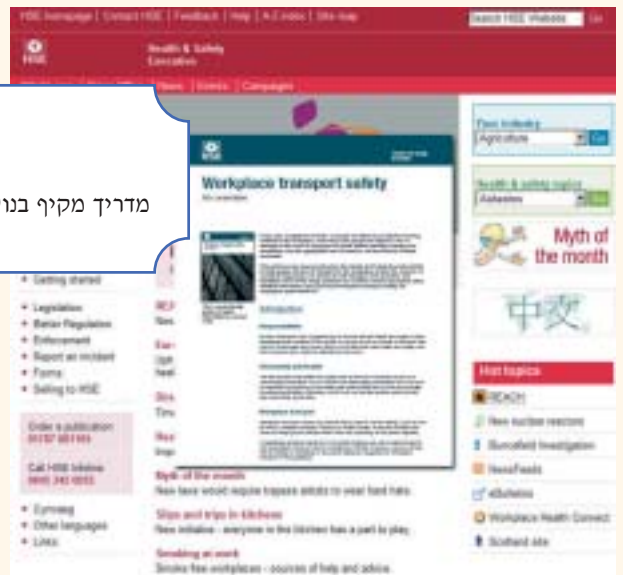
HSE homepage | Contact HSE | Feedback | Help | A-Z index | Site map

Search HSE Website

Go

HSE

Health & Safety Executive

News | Events | Campaigns

מדריך מקיף בנו

HSE

Workplace transport safety

Introduction

Your industry

Agriculture

Go

Health & safety topics

Asbestos

Go

Myth of the month

中文

Hot topics

REACH

New nuclear reactors

Buncefield Investigation

News Feeds

eBulletins

Workplace Health Connect

Scotland site

Getting started

Legislation

Better Regulation

Enforcement

Report an incident

Forms

Selling to HSE

Order a publication 01787 881165

Call HSE Infoline 0845 345 0055

Cymraeg

Other languages

Links

Myth of the month

New laws would require trapeze artists to wear hard hats.

Slips and trips in kitchens

New initiative - everyone in the kitchen has a part to play.

Smoking at work

Smoke free workplaces - sources of help and advice.